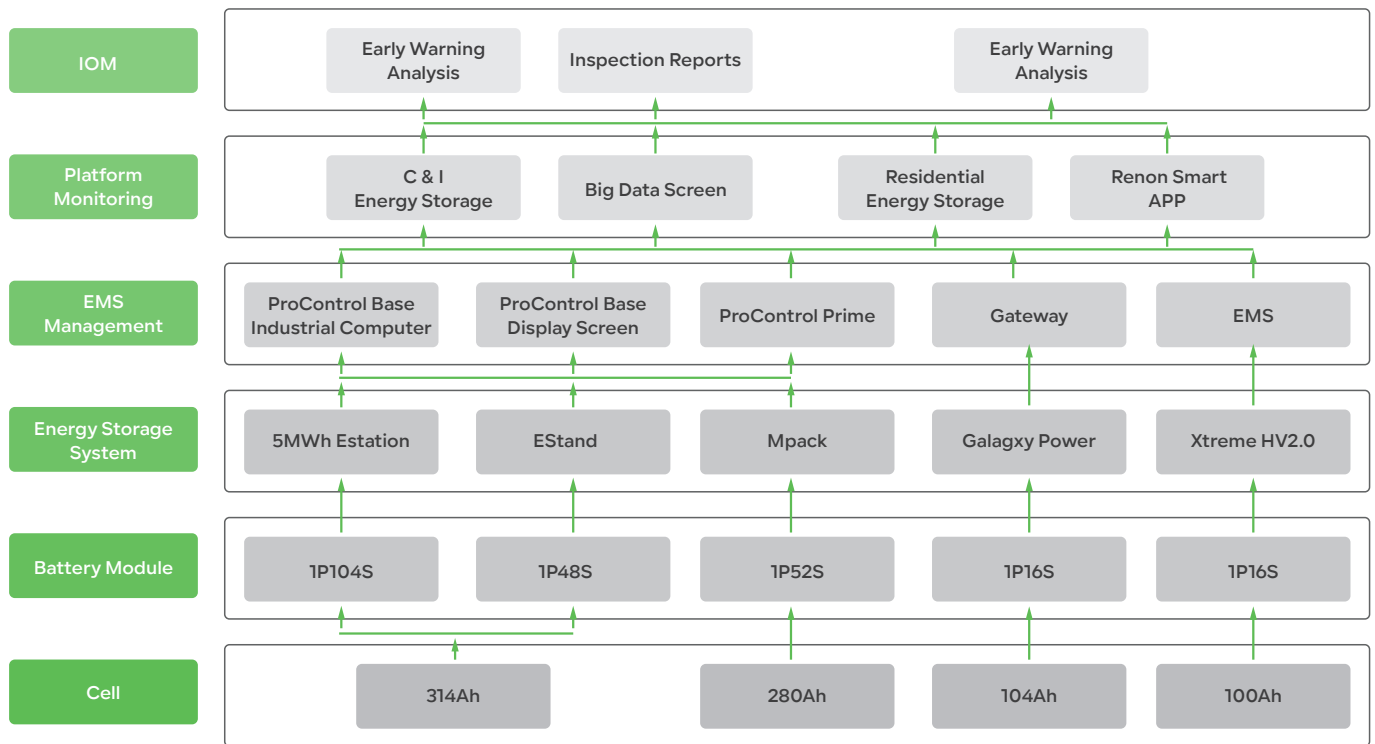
IOM

Early Warning Analysis

Inspection Reports

Early Warning Analysis

Platform Monitoring

C & I Energy Storage

Big Data Screen

Residential Energy Storage

Renon Smart APP

EMS Management

ProControl Base Industrial Computer

ProControl Base Display Screen

ProControl Prime

Gateway

EMS

Energy Storage System

5MWh Estation

EStand

Mpack

Galagxy Power

Xtreme HV2.0

Battery Module

1P104S

1P48S

1P52S

1P16S

1P16S

Cell

314Ah

280Ah

104Ah

100Ah